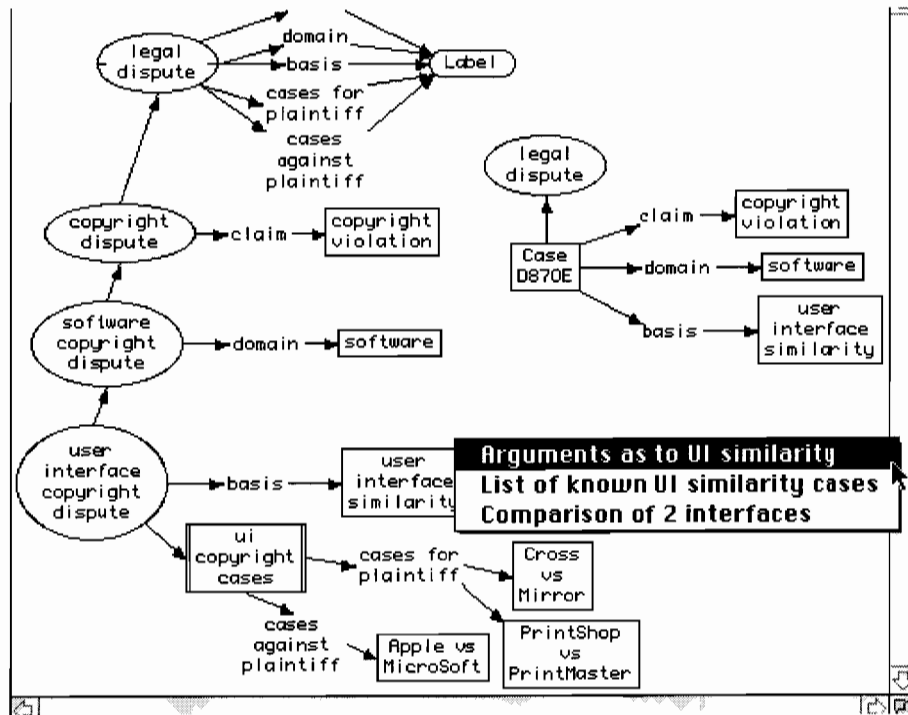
legal dispute

domain

basis

Label

cases for plaintiff

cases against plaintiff

legal dispute

copyright dispute

claim

copyright violation

Case D870E

claim

copyright violation

domain

software

basis

user interface similarity

software copyright dispute

domain

software

user interface copyright dispute

basis

user interface similarity

Arguments as to UI similarity

List of known UI similarity cases

Comparison of 2 interfaces

ui copyright cases

cases for plaintiff

Cross vs Mirror

PrintShop vs PrintMaster

cases against plaintiff

Apple vs MicroSoft